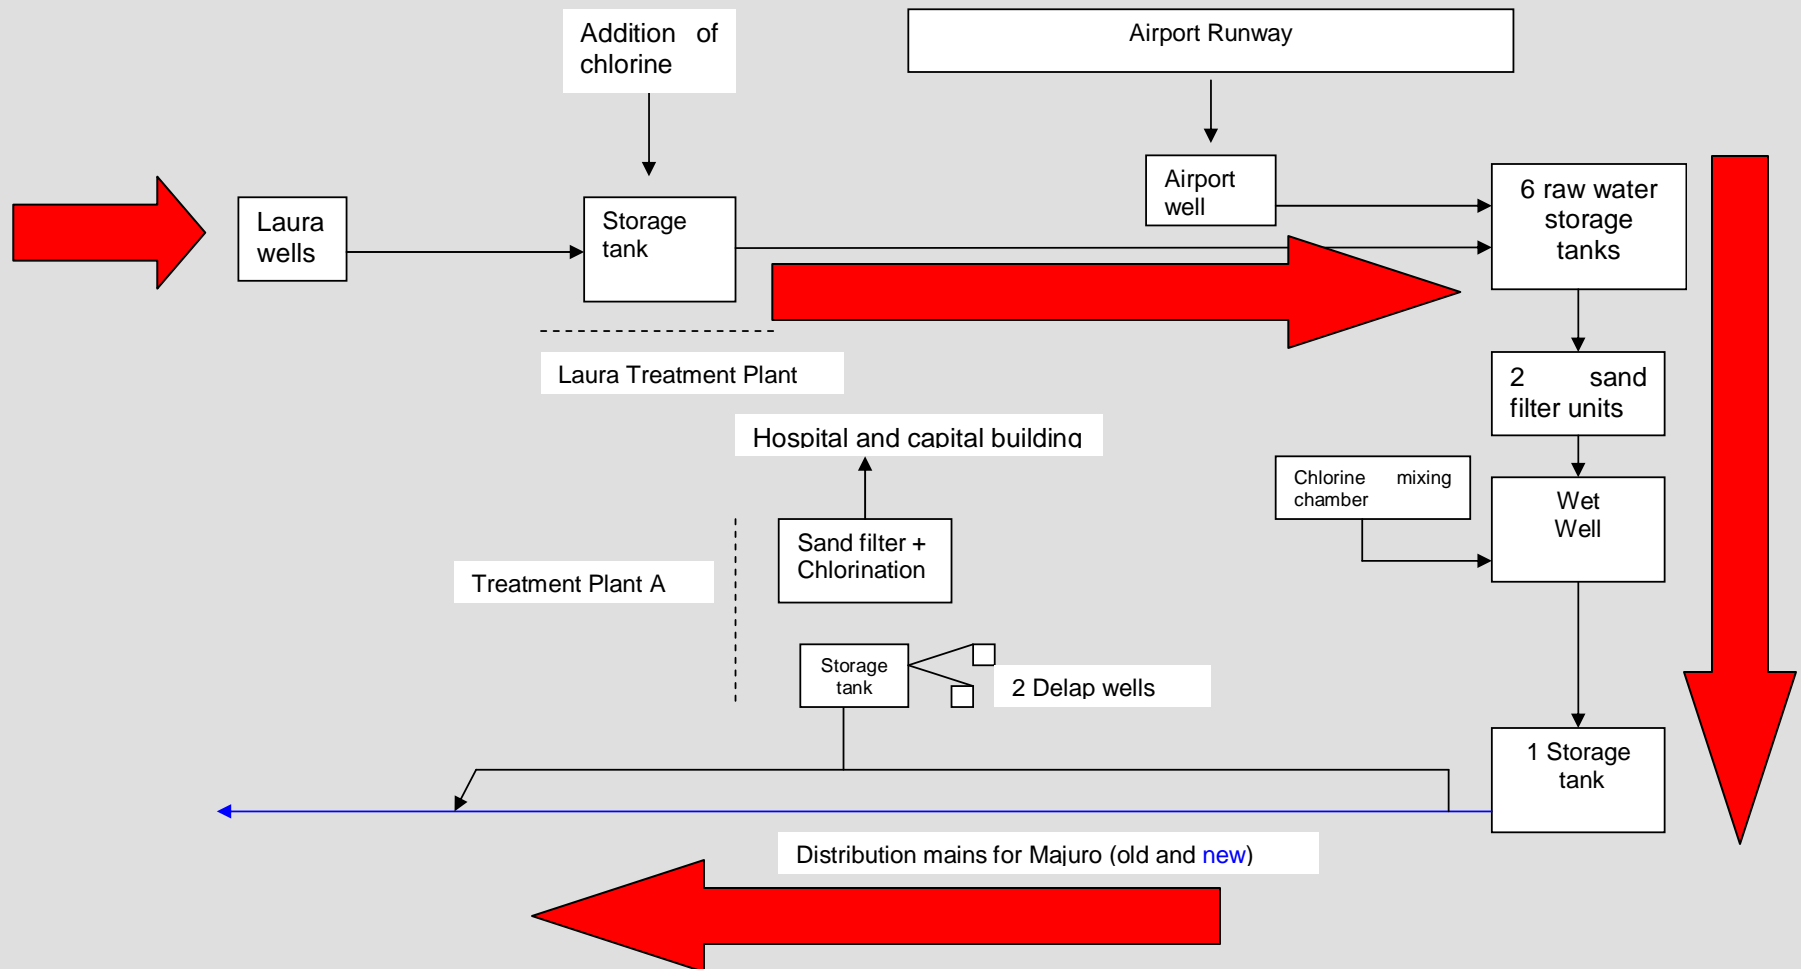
Addition of chlorine

Airport Runway

Laura wells

Storage tank

Airport well

6 raw water storage tanks

Laura Treatment Plant

2 sand filter units

Hospital and capital building

Chlorine mixing chamber

Wet Well

Sand filter + Chlorination

Treatment Plant A

Storage tank

2 Delap wells

1 Storage tank

Distribution mains for Majuro (old and new)